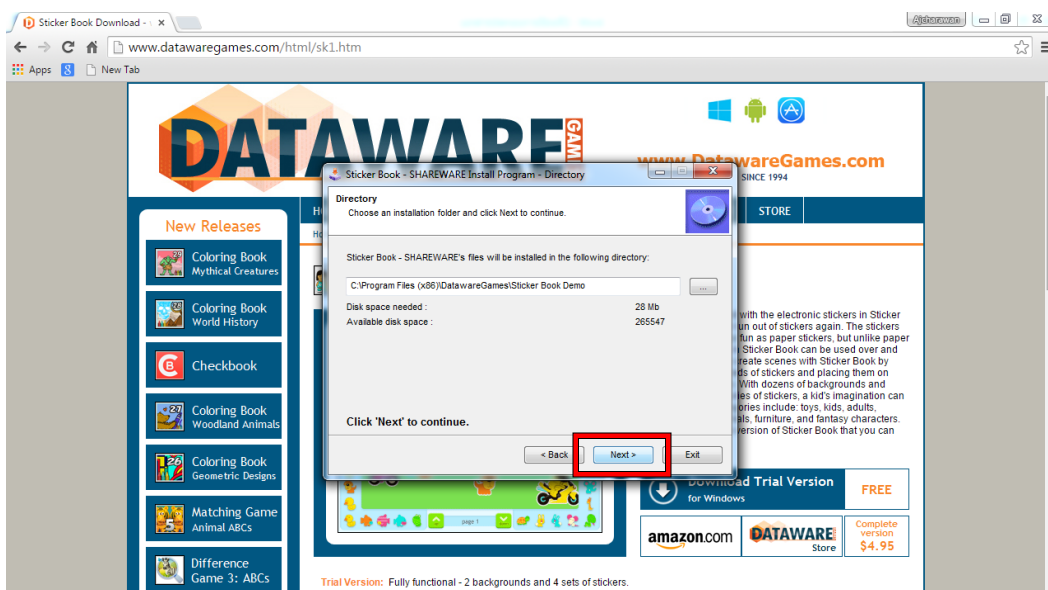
Sticker Book Download - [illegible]

Ajcharawan

www.datawaregames.com/html/sk1.htm

Apps New Tab

DATAWARE GAMES

www.DatawareGames.com
SINCE 1994

New Releases

Coloring Book
Mythical Creatures

Coloring Book
World History

Checkbook

Coloring Book
Woodland Animals

Coloring Book
Geometric Designs

Matching Game
Animal ABCs

Difference
Game 3: ABCs

STORE

Sticker Book - SHAREWARE Install Program - Directory

Directory
Choose an installation folder and click Next to continue.

Sticker Book - SHAREWARE's files will be installed in the following directory:

C:\Program Files (x86)\DatawareGames\Sticker Book Demo ...

Disk space needed : 28 Mb
Available disk space : 265547

Click 'Next' to continue.

< Back Next > Exit

with the electronic stickers in Sticker un out of stickers again. The stickers fun as paper stickers, but unlike paper Sticker Book can be used over and reate scenes with Sticker Book by ds of stickers and placing them on With dozens of backgrounds and es of stickers, a kid's imagination can ories include: toys, kids, adults, als, furniture, and fantasy characters. ersion of Sticker Book that you can

Download Trial Version
for Windows

FREE

amazon.com

DATAWARE
Store

Complete version
$4.95

page 1

Trial Version: Fully functional - 2 backgrounds and 4 sets of stickers.